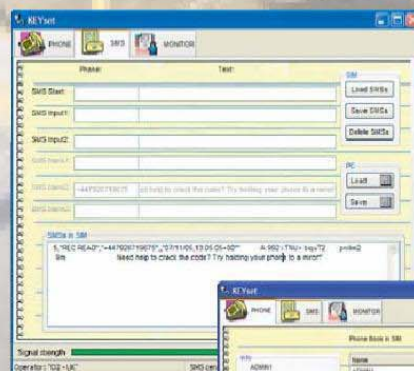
KEYset

PHONE SMS MONITOR

Phone: Text:

SMS Start:

SMS Input1:

SMS Input2:

SMS Input3:

SMS Input4: +447926719075 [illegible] hard to crack the code? Try holding your phone to a mirror!

SMS Input5:

SIM

Load SMSs

Save SMSs

Delete SMSs

PC

Load

Save

SMSs in SIM

5,"REC READ","+447926719075",,"07/11/05,13:05:05+00"" A:992<TNU> tnqvT2 z=4nQ

Sm Need help to crack the code? Try holding your phone to a mirror!

Signal strength

Operator: "O2 - UK"

SMS cen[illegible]

KEYset

PHONE SMS MONITOR

Phone book in SIM

Name

ADMIN1

ADMIN1